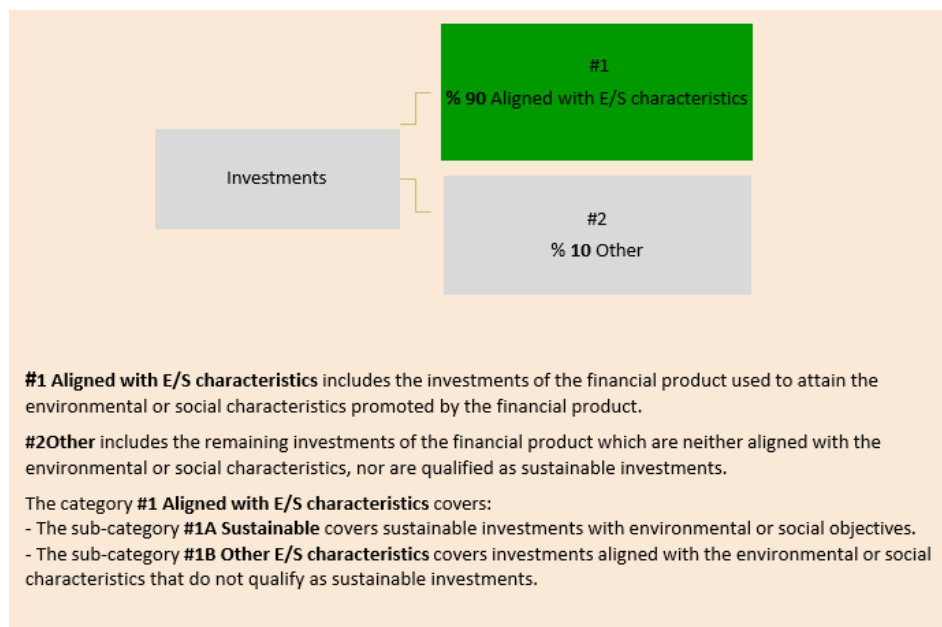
Investments

#1
% 90 Aligned with E/S characteristics

#2
% 10 Other

#1 Aligned with E/S characteristics includes the investments of the financial product used to attain the environmental or social characteristics promoted by the financial product.

#2Other includes the remaining investments of the financial product which are neither aligned with the environmental or social characteristics, nor are qualified as sustainable investments.

The category #1 Aligned with E/S characteristics covers:
- The sub-category #1A Sustainable covers sustainable investments with environmental or social objectives.
- The sub-category #1B Other E/S characteristics covers investments aligned with the environmental or social characteristics that do not qualify as sustainable investments.